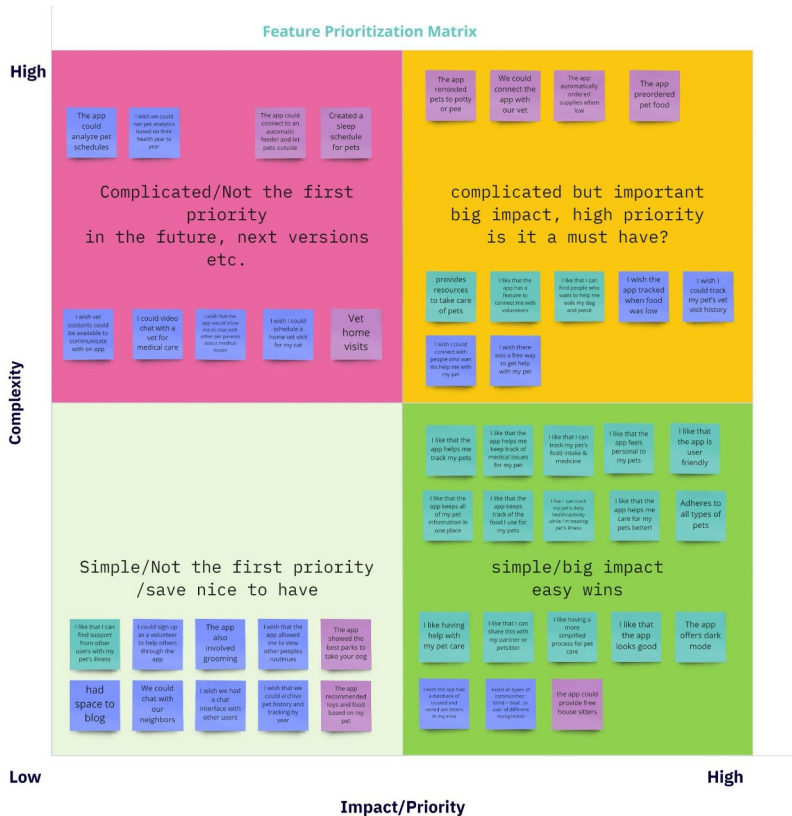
Feature Prioritization Matrix

High

The app could analyze pet schedules

I wish we could run pet analytics based on their health year to year

The app could connect to an automatic feeder and let pets outside

Created a sleep schedule for pets

Complicated/Not the first priority in the future, next versions etc.

I wish vet assistants could be available to communicate with on app

I could video chat with a vet for medical care

I wish that the app would allow me to chat with other pet parents about medical issues

I wish I could schedule a home vet visit for my cat

Vet home visits

The app reminded pets to potty or pee

We could connect the app with our vet

The app automatically ordered supplies when low

The app preordered pet food

complicated but important big impact, high priority is it a must have?

provides resources to take care of pets

I like that the app has a feature to connect me with volunteers

I like that I can find people who want to help me walk my dog and petsit

I wish the app tracked when food was low

I wish I could track my pet's vet visit history

I wish I could connect with people who can help me with my pet

I wish there was a free way to get help with my pet

Complexity

Simple/Not the first priority /save nice to have

I like that I can find support from other users with my pet's illness

I could sign up as a volunteer to help others through the app

The app also involved grooming

I wish that the app allowed me to view other peoples routines

The app showed the best parks to take your dog

had space to blog

We could chat with our neighbors

I wish we had a chat interface with other users

I wish that we could archive pet history and tracking by year

The app recommended toys and food based on my pet

I like that the app helps me track my pets

I like that the app helps me keep track of medical issues for my pet

I like that I can track my pet's food intake & medicine

I like that the app feels personal to my pets

I like that the app is user friendly

I like that the app keeps all of my pet information in one place

I like that the app keeps track of the food I use for my pets

I like that I can track my pet's daily health/activity while I'm treating pet's illness

I like that the app helps me care for my pets better!

Adheres to all types of pets

simple/big impact easy wins

I like having help with my pet care

I like that I can share this with my partner or petsitter

I like having a more simplified process for pet care

I like that the app looks good

The app offers dark mode

I wish the app had a database of trusted and vetted pet sitters in my area

Assist all types of communities - blind + deaf, or users of different background

the app could provide free house sitters

Low

High

Impact/Priority